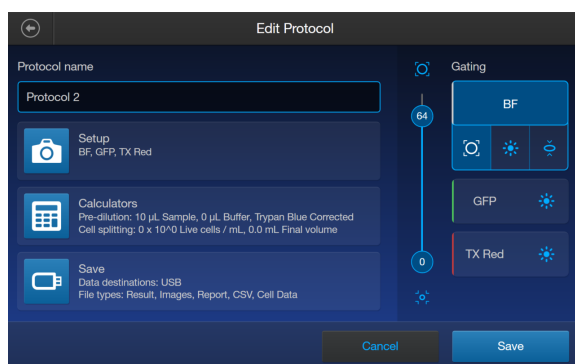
Edit Protocol

Protocol name

Protocol 2

Setup
BF, GFP, TX Red

Calculators
Pre-dilution: 10 µL Sample, 0 µL Buffer, Trypan Blue Corrected
Cell splitting: 0 x 10^0 Live cells / mL, 0.0 mL Final volume

Save
Data destinations: USB
File types: Result, Images, Report, CSV, Cell Data

64

0

Gating

BF

GFP

TX Red

Cancel

Save